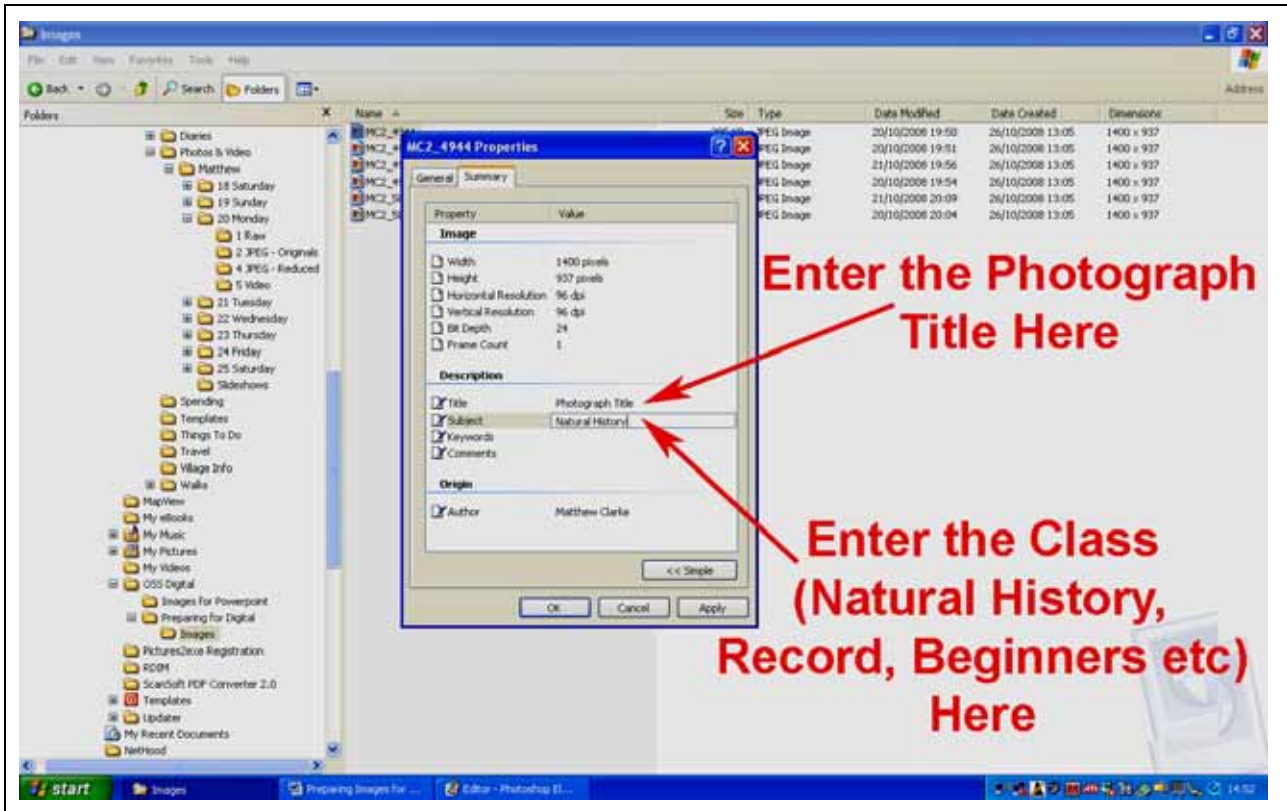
Images

File Edit View Favorites Tools Help

Back Search Folders

Address

Folders

Diaries
Photos & Video
Matthew
18 Saturday
19 Sunday
20 Monday
1 Raw
2 JPEG - Originals
4 JPEG - Reduced
5 Video
21 Tuesday
22 Wednesday
23 Thursday
24 Friday
25 Saturday
Slideshows
Spending
Templates
Things To Do
Travel
Village Info
Walks
MapView
My eBooks
My Music
My Pictures
My Videos
OSS Digital
Images For Powerpoint
Preparing for Digital
Images
Pictures2exe Registration
RDBM
ScanSoft PDF Converter 2.0
Templates
Updater
My Recent Documents
NetHood

| Name | Size | Type | Date Modified | Date Created | Dimensions |
|---|---|---|---|---|---|
| MC2_4944 | | JPEG Image | 20/10/2008 19:50 | 26/10/2008 13:05 | 1400 x 937 |
| MC2_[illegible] | | JPEG Image | 20/10/2008 19:51 | 26/10/2008 13:05 | 1400 x 937 |
| MC2_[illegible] | | JPEG Image | 21/10/2008 19:56 | 26/10/2008 13:05 | 1400 x 937 |
| MC2_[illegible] | | JPEG Image | 20/10/2008 19:54 | 26/10/2008 13:05 | 1400 x 937 |
| MC2_5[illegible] | | JPEG Image | 21/10/2008 20:09 | 26/10/2008 13:05 | 1400 x 937 |
| MC2_5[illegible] | | JPEG Image | 20/10/2008 20:04 | 26/10/2008 13:05 | 1400 x 937 |

MC2_4944 Properties

General Summary

| Property | Value |
|---|---|
| Image | |
| Width | 1400 pixels |
| Height | 937 pixels |
| Horizontal Resolution | 96 dpi |
| Vertical Resolution | 96 dpi |
| Bit Depth | 24 |
| Frame Count | 1 |
| Description | |
| Title | Photograph Title |
| Subject | Natural History |
| Keywords | |
| Comments | |
| Origin | |
| Author | Matthew Clarke |

<< Simple

OK Cancel Apply

Enter the Photograph Title Here

Enter the Class (Natural History, Record, Beginners etc) Here

start Images Preparing Images for ... Editor - Photoshop El... 14:52